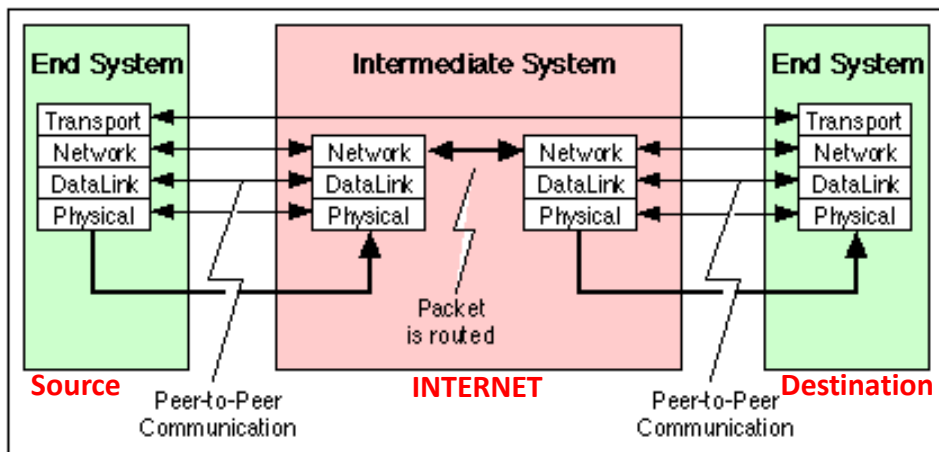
End System

Transport
Network
DataLink
Physical

Intermediate System

Network
DataLink
Physical

Network
DataLink
Physical

Packet is routed

End System

Transport
Network
DataLink
Physical

Source

Peer-to-Peer Communication

INTERNET

Peer-to-Peer Communication

Destination